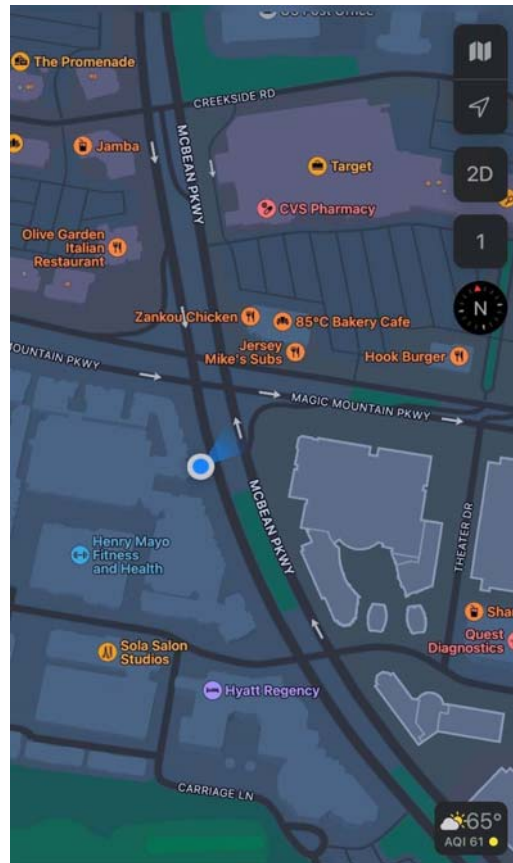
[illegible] Post Office
The Promenade
CREEKSIDE RD
Jamba
MCBEAN PKWY
Target
2D
CVS Pharmacy
Olive Garden Italian Restaurant
1
N
Zankou Chicken
85°C Bakery Cafe
OUNTAIN PKWY
Jersey Mike's Subs
Hook Burger
MAGIC MOUNTAIN PKWY
MCBEAN PKWY
THEATER DR
Henry Mayo Fitness and Health
Sha
Quest Diagnostics
Sola Salon Studios
Hyatt Regency
CARRIAGE LN
65°
AQI 61